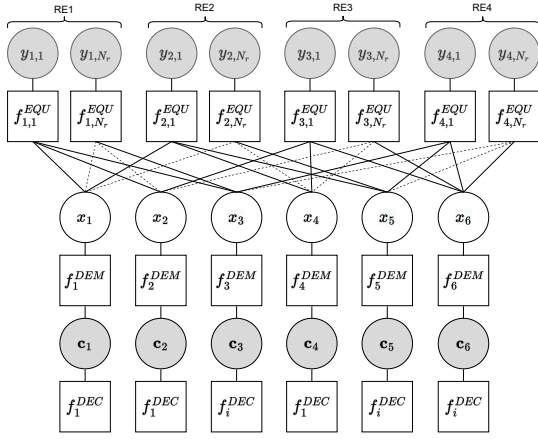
RE1

RE2

RE3

RE4

$y_{1,1}$ $y_{1,N_r}$ $y_{2,1}$ $y_{2,N_r}$ $y_{3,1}$ $y_{3,N_r}$ $y_{4,1}$ $y_{4,N_r}$

$f_{1,1}^{EQU}$ $f_{1,N_r}^{EQU}$ $f_{2,1}^{EQU}$ $f_{2,N_r}^{EQU}$ $f_{3,1}^{EQU}$ $f_{3,N_r}^{EQU}$ $f_{4,1}^{EQU}$ $f_{4,N_r}^{EQU}$

$x_1$ $x_2$ $x_3$ $x_4$ $x_5$ $x_6$

$f_1^{DEM}$ $f_2^{DEM}$ $f_3^{DEM}$ $f_4^{DEM}$ $f_5^{DEM}$ $f_6^{DEM}$

$c_1$ $c_2$ $c_3$ $c_4$ $c_5$ $c_6$

$f_1^{DEC}$ $f_1^{DEC}$ $f_i^{DEC}$ $f_1^{DEC}$ $f_i^{DEC}$ $f_i^{DEC}$